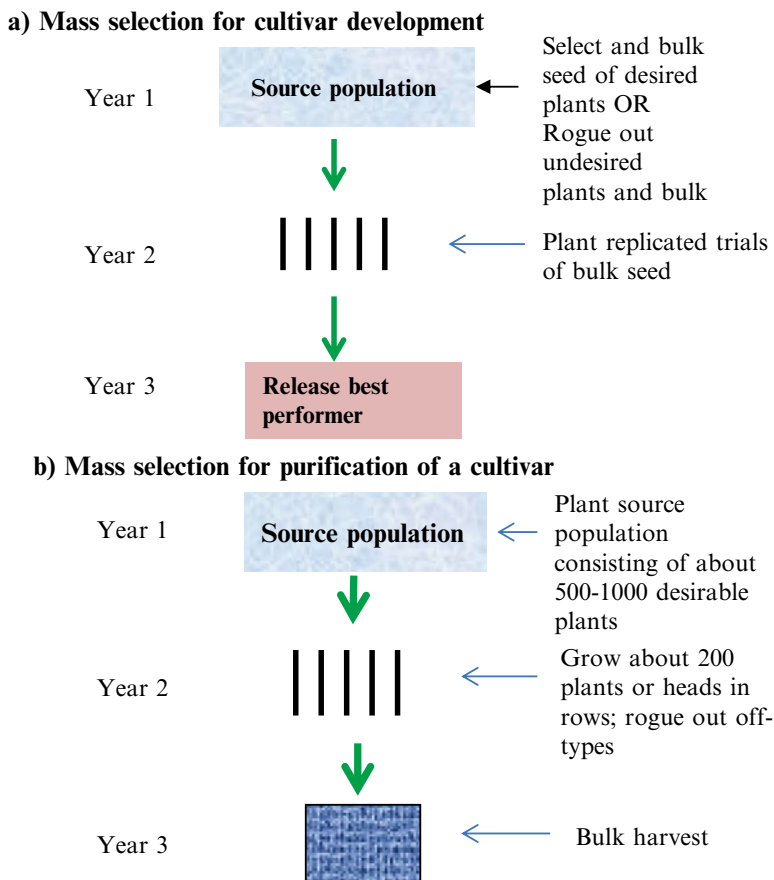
a) Mass selection for cultivar development

Year 1

Source population

Select and bulk seed of desired plants OR Rogue out undesired plants and bulk

Year 2

Plant replicated trials of bulk seed

Year 3

Release best performer

b) Mass selection for purification of a cultivar

Year 1

Source population

Plant source population consisting of about 500-1000 desirable plants

Year 2

Grow about 200 plants or heads in rows; rogue out off-types

Year 3

Bulk harvest